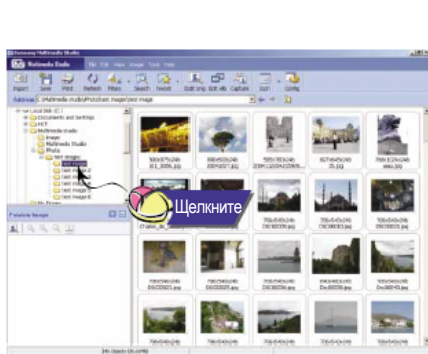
Samsung Multimedia Studio

Multimedia Studio

File Edit View Image Tools Help

Import Save Print Refresh Filters Search Resize Edit img Edit vdo Capture Icon Config

Address

Local Disk (C:)
Documents and Settings
HCT
Multimedia studio
Image
Multimedia Studio
Photo
test images

Preview Image

Щелкните